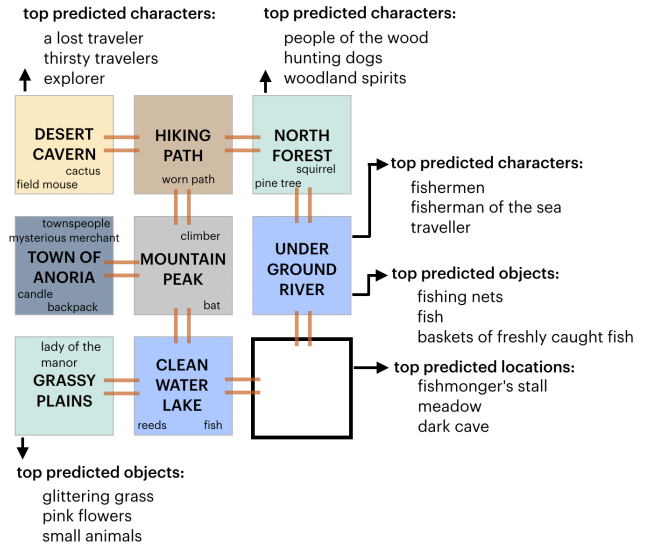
top predicted characters:
a lost traveler
thirsty travelers
explorer

top predicted characters:
people of the wood
hunting dogs
woodland spirits

DESERT CAVERN
cactus
field mouse

HIKING PATH
worn path

NORTH FOREST
squirrel
pine tree

top predicted characters:
fishermen
fisherman of the sea
traveller

townspeople
mysterious merchant
TOWN OF ANORIA
candle
backpack

climber
MOUNTAIN PEAK
bat

UNDER GROUND RIVER

top predicted objects:
fishing nets
fish
baskets of freshly caught fish

lady of the manor
GRASSY PLAINS

CLEAN WATER LAKE
reeds
fish

top predicted locations:
fishmonger's stall
meadow
dark cave

top predicted objects:
glittering grass
pink flowers
small animals